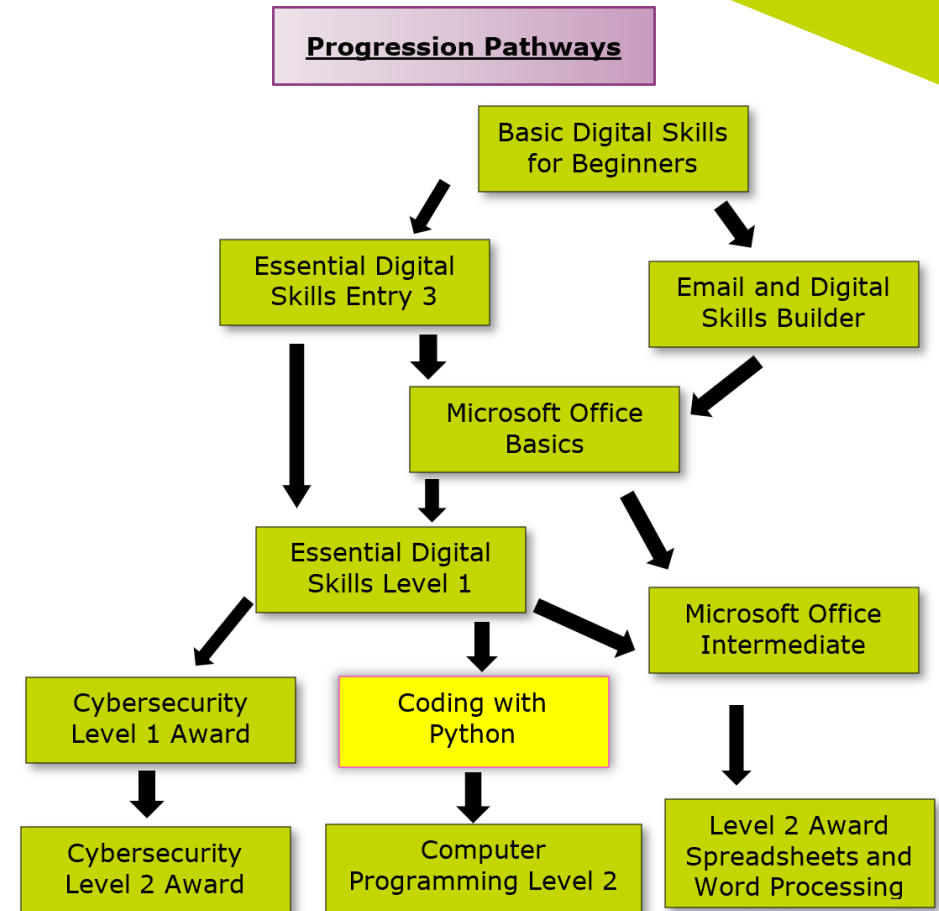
Progression Pathways

Basic Digital Skills for Beginners

Essential Digital Skills Entry 3

Email and Digital Skills Builder

Microsoft Office Basics

Essential Digital Skills Level 1

Microsoft Office Intermediate

Cybersecurity Level 1 Award

Coding with Python

Cybersecurity Level 2 Award

Computer Programming Level 2

Level 2 Award Spreadsheets and Word Processing